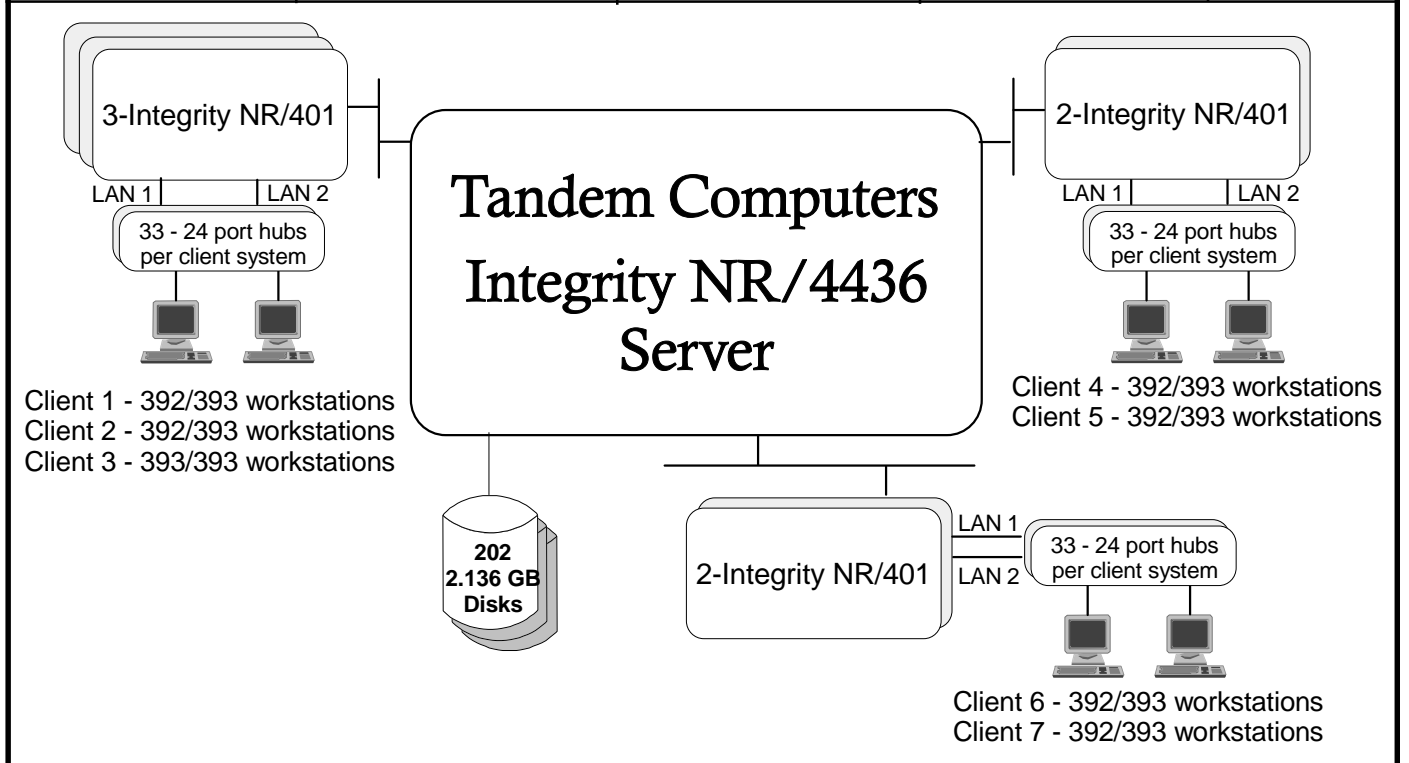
3-Integrity NR/401

LAN 1 LAN 2

33 - 24 port hubs per client system

Client 1 - 392/393 workstations
Client 2 - 392/393 workstations
Client 3 - 393/393 workstations

Tandem Computers
Integrity NR/4436
Server

2-Integrity NR/401

LAN 1 LAN 2

33 - 24 port hubs per client system

Client 4 - 392/393 workstations
Client 5 - 392/393 workstations

202
2.136 GB
Disks

2-Integrity NR/401

LAN 1
LAN 2

33 - 24 port hubs per client system

Client 6 - 392/393 workstations
Client 7 - 392/393 workstations